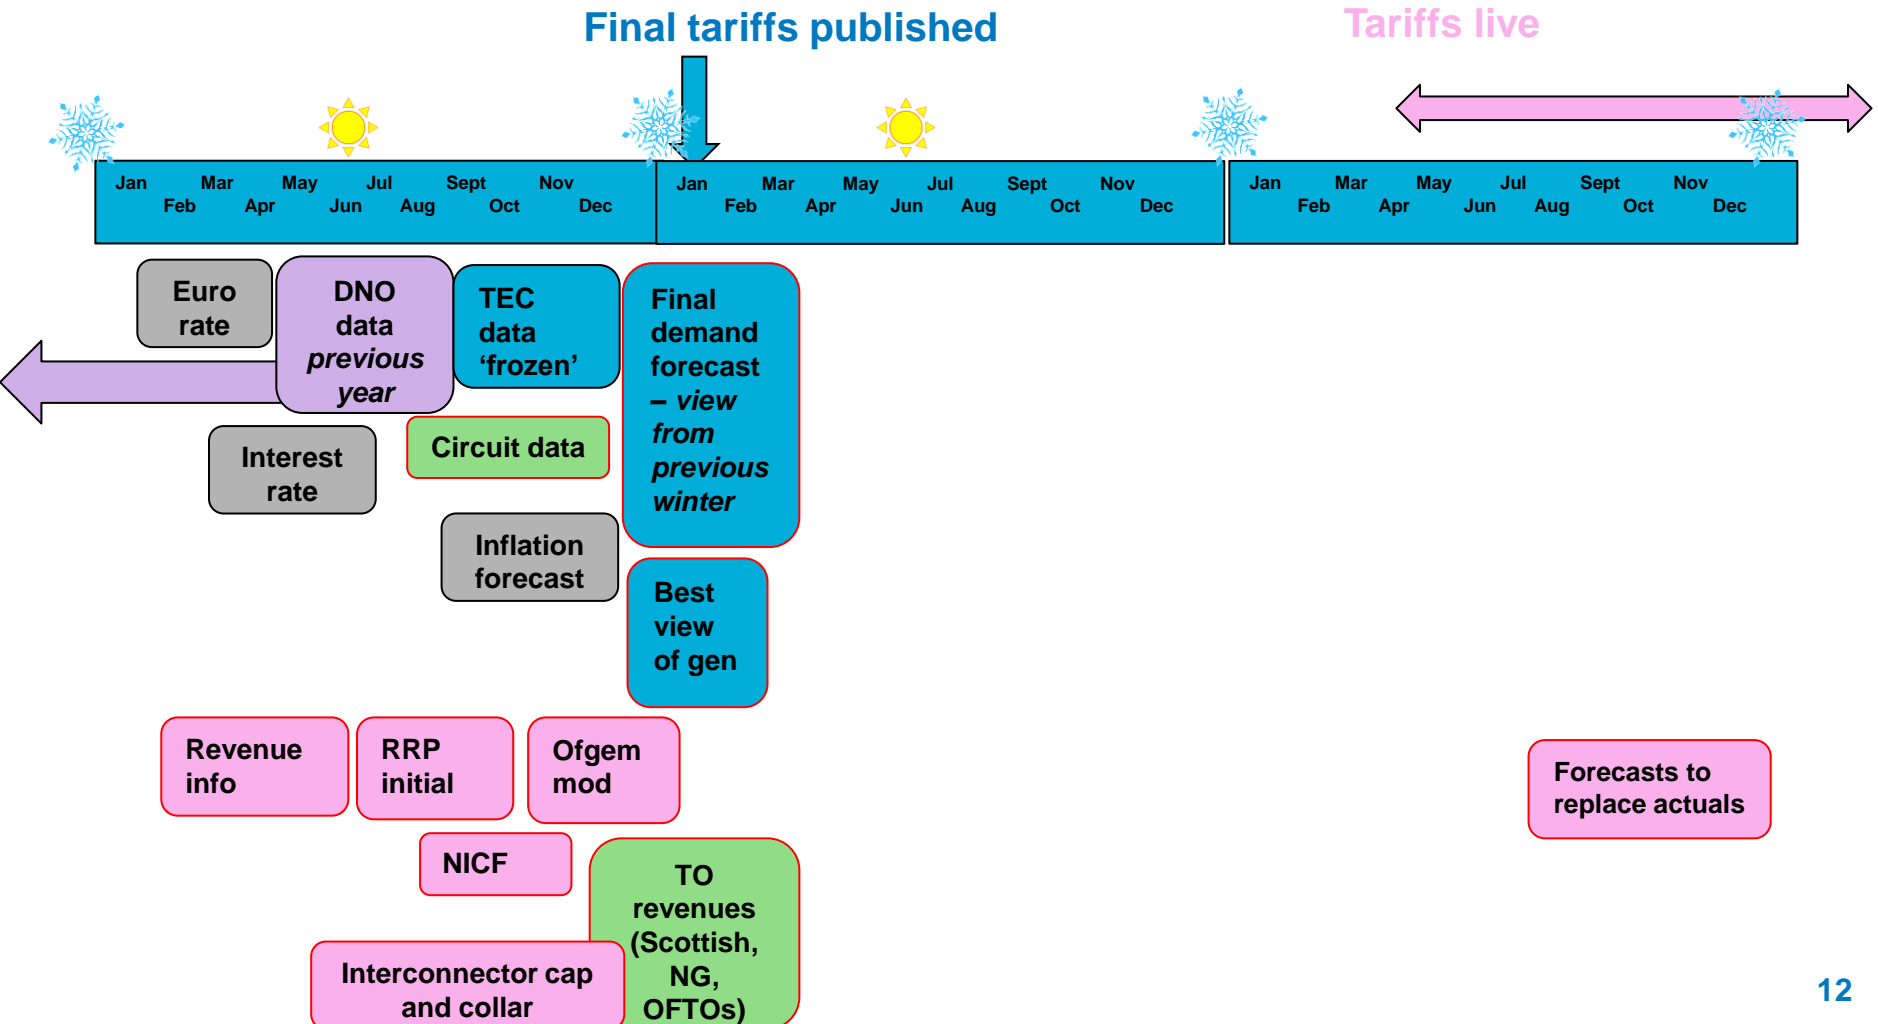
Final tariffs published

Tariffs live

Jan Feb Mar Apr May Jun Jul Aug Sept Oct Nov Dec

Jan Feb Mar Apr May Jun Jul Aug Sept Oct Nov Dec

Jan Feb Mar Apr May Jun Jul Aug Sept Oct Nov Dec

Euro rate

DNO data *previous year*

TEC data ‘frozen’

Final demand forecast – *view from previous winter*

Interest rate

Circuit data

Inflation forecast

Best view of gen

Revenue info

RRP initial

Ofgem mod

NICF

TO revenues (Scottish, NG, OFTOs)

Interconnector cap and collar

Forecasts to replace actuals

12